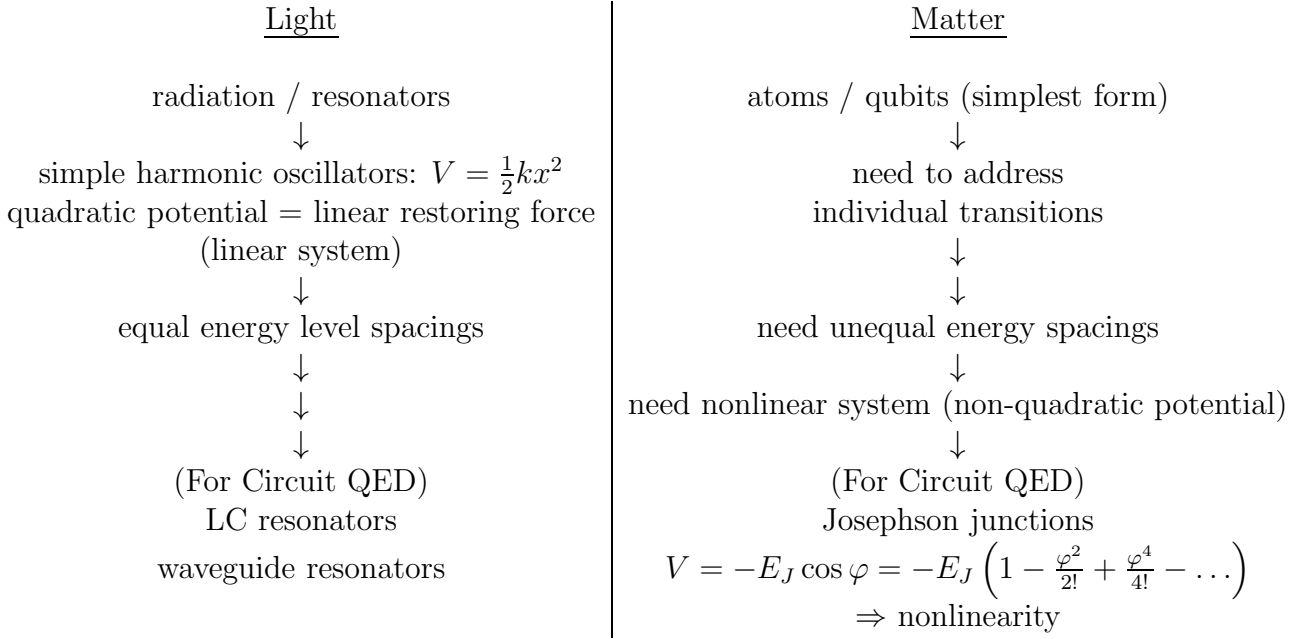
Light

radiation / resonators
$\downarrow$
simple harmonic oscillators: $V = \frac{1}{2}kx^2$
quadratic potential = linear restoring force
(linear system)
$\downarrow$
equal energy level spacings
$\downarrow$
$\downarrow$
$\downarrow$
(For Circuit QED)
LC resonators
waveguide resonators

Matter

atoms / qubits (simplest form)
$\downarrow$
need to address
individual transitions
$\downarrow$
$\downarrow$
need unequal energy spacings
$\downarrow$
need nonlinear system (non-quadratic potential)
$\downarrow$
(For Circuit QED)
Josephson junctions
$V = -E_J \cos\varphi = -E_J\left(1 - \frac{\varphi^2}{2!} + \frac{\varphi^4}{4!} - \dots\right)$
$\Rightarrow$ nonlinearity